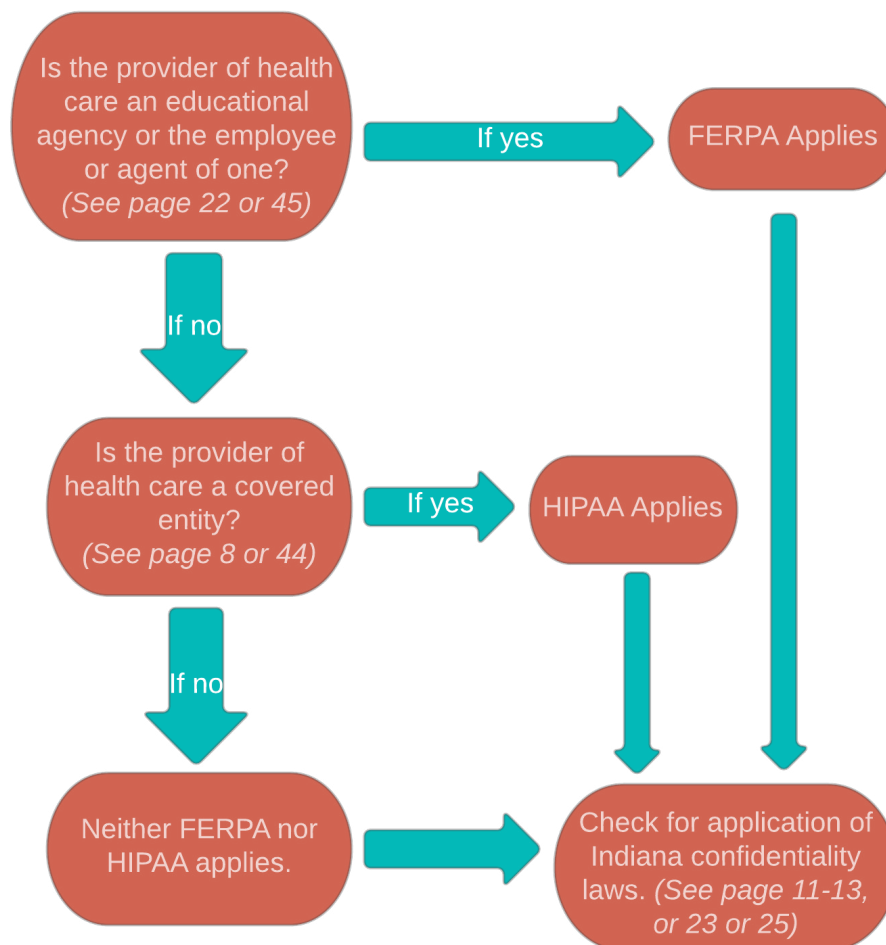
Is the provider of health care an educational agency or the employee or agent of one? (See page 22 or 45)

If yes

FERPA Applies

If no

Is the provider of health care a covered entity? (See page 8 or 44)

If yes

HIPAA Applies

If no

Neither FERPA nor HIPAA applies.

Check for application of Indiana confidentiality laws. (See page 11-13, or 23 or 25)